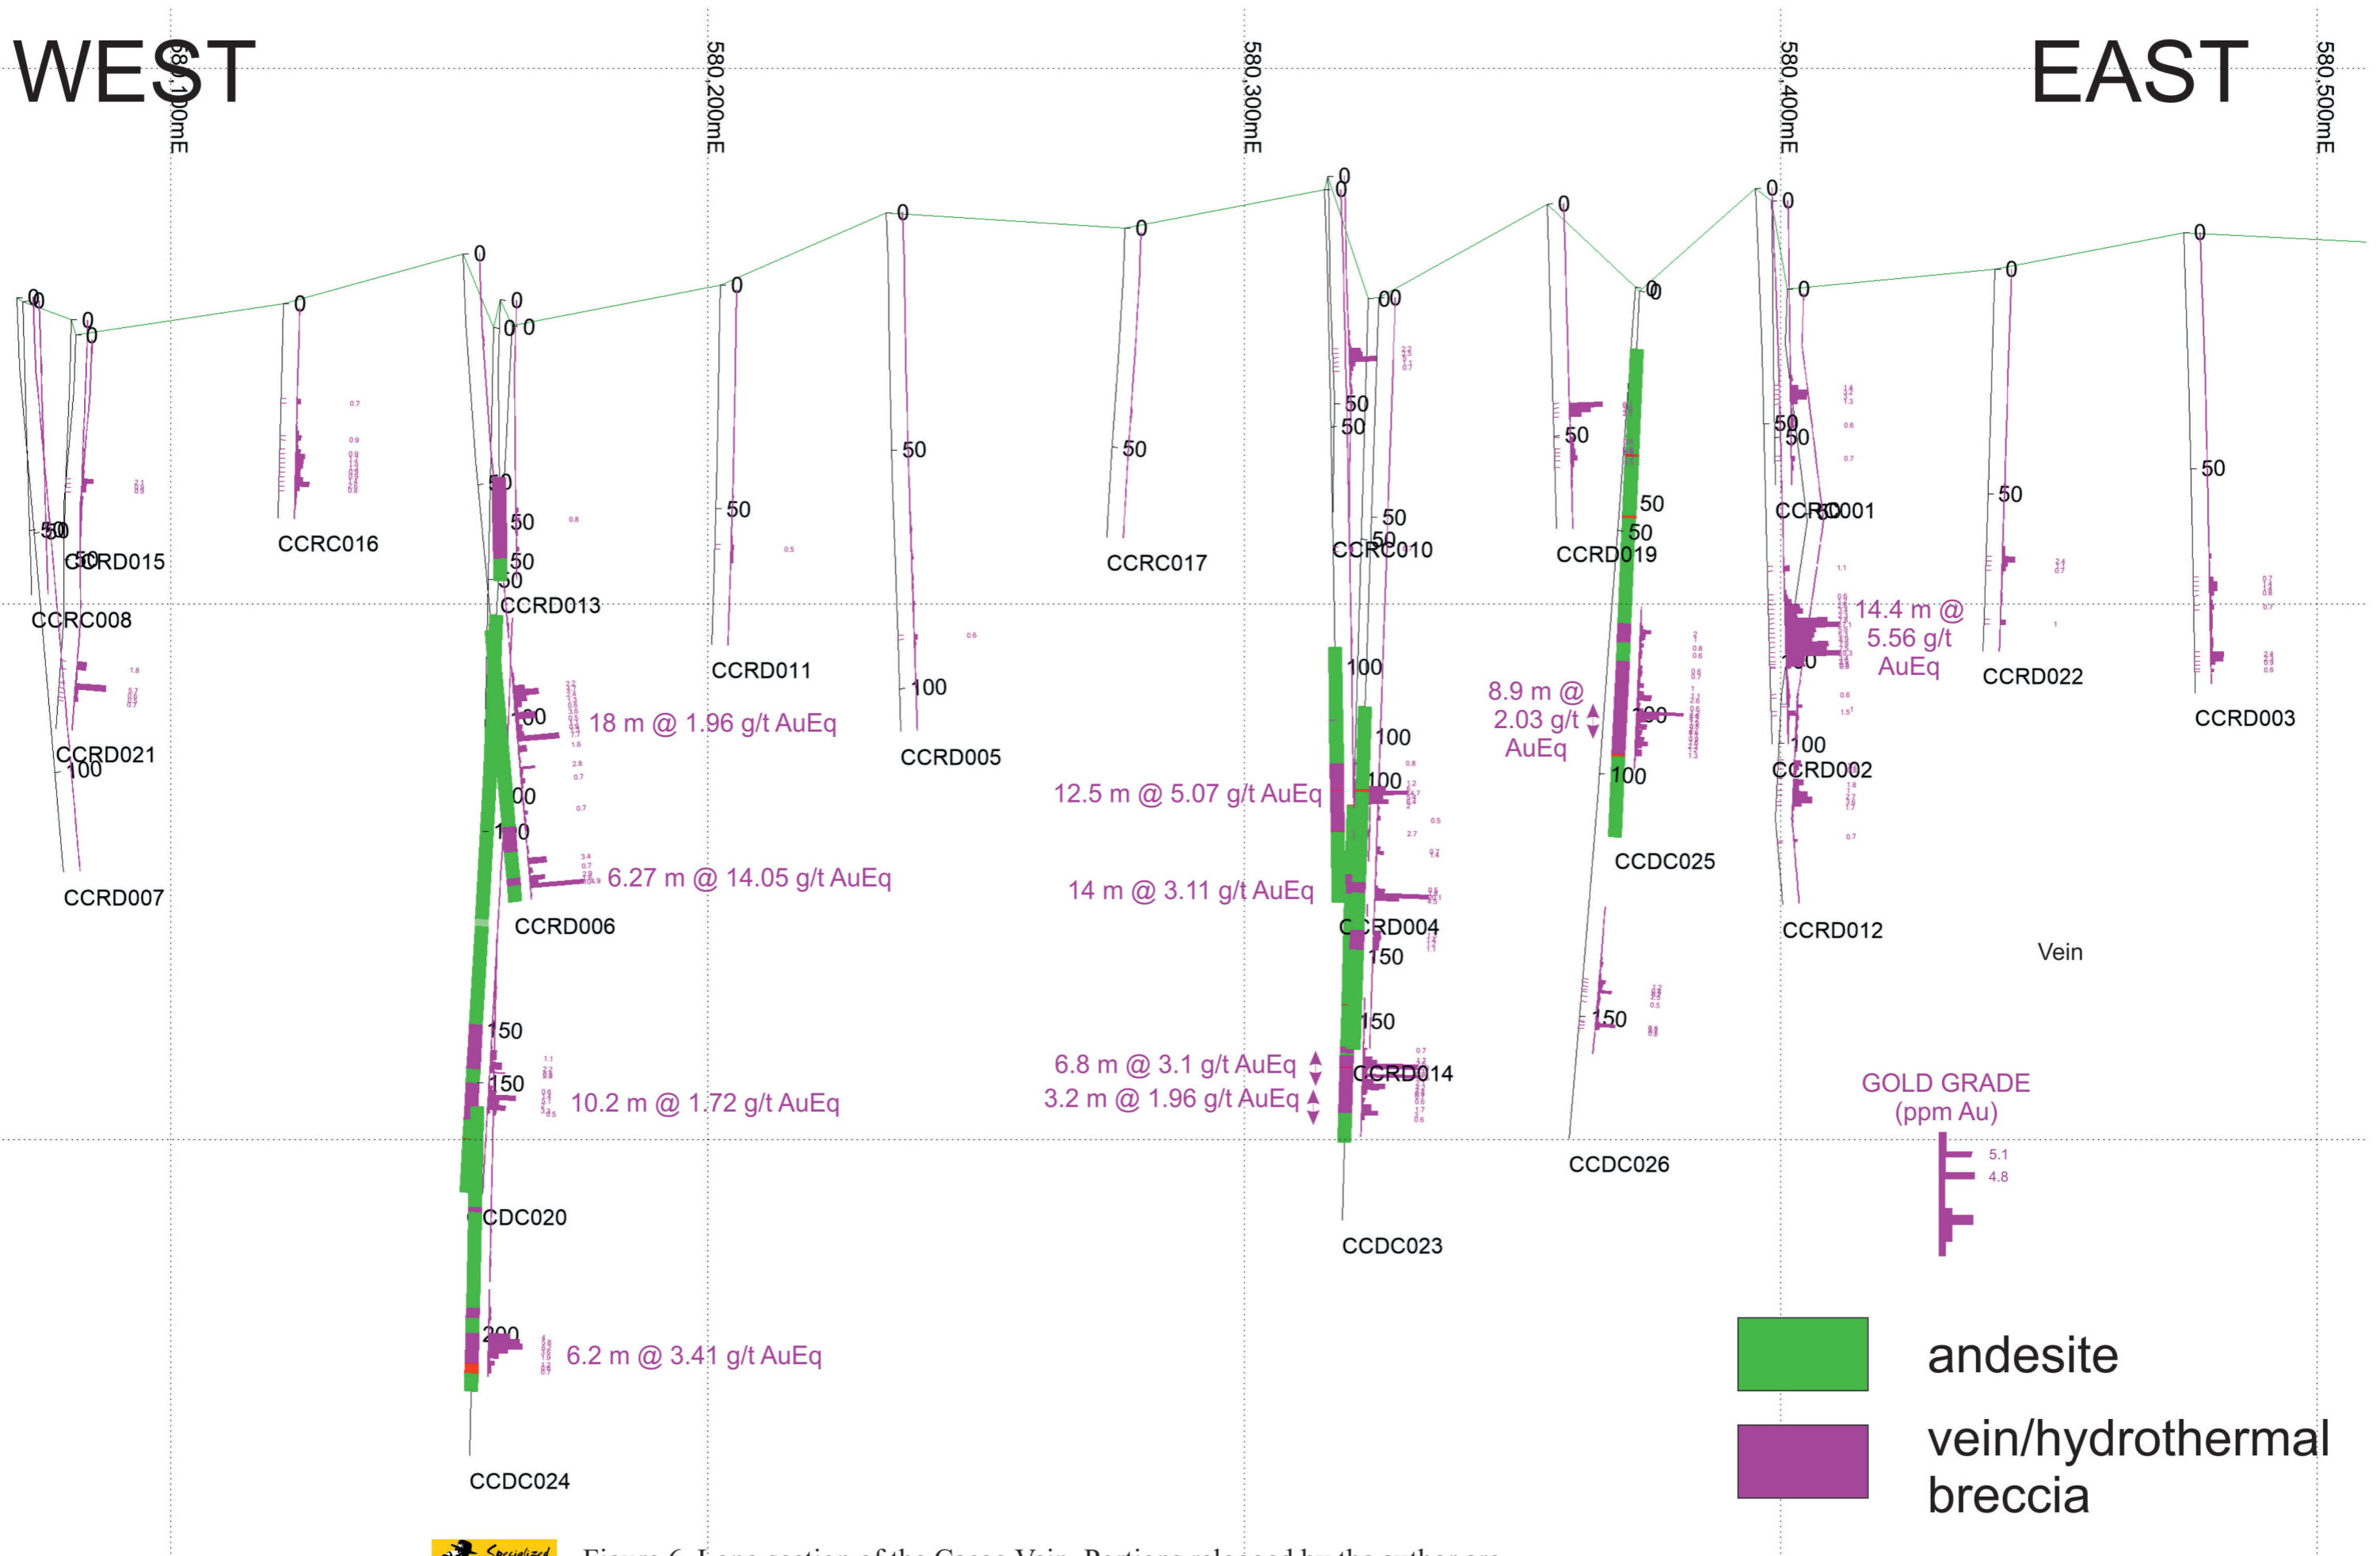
WEST

EAST

580,100mE

580,200mE

580,300mE

580,400mE

580,500mE

CCRD015
CCRC016
CCRC008
CCRD013
CCRD011
CCRC017
CCRC010
CCRD019
CCRC001
CCRD021
CCRD005
CCRD022
CCRD003
CCRD007
CCRD006
CCRD004
CCDC025
CCRD002
CCRD012
CCDC020
CCRD014
CCDC026
CCDC023
CCDC024

18 m @ 1.96 g/t AuEq
6.27 m @ 14.05 g/t AuEq
10.2 m @ 1.72 g/t AuEq
6.2 m @ 3.41 g/t AuEq
12.5 m @ 5.07 g/t AuEq
14 m @ 3.11 g/t AuEq
6.8 m @ 3.1 g/t AuEq
3.2 m @ 1.96 g/t AuEq
8.9 m @ 2.03 g/t AuEq
14.4 m @ 5.56 g/t AuEq

Vein

GOLD GRADE (ppm Au)
5.1
4.8

andesite
vein/hydrothermal breccia

Figure 6. Long section of the Cocos Vein. Portions released by the author are